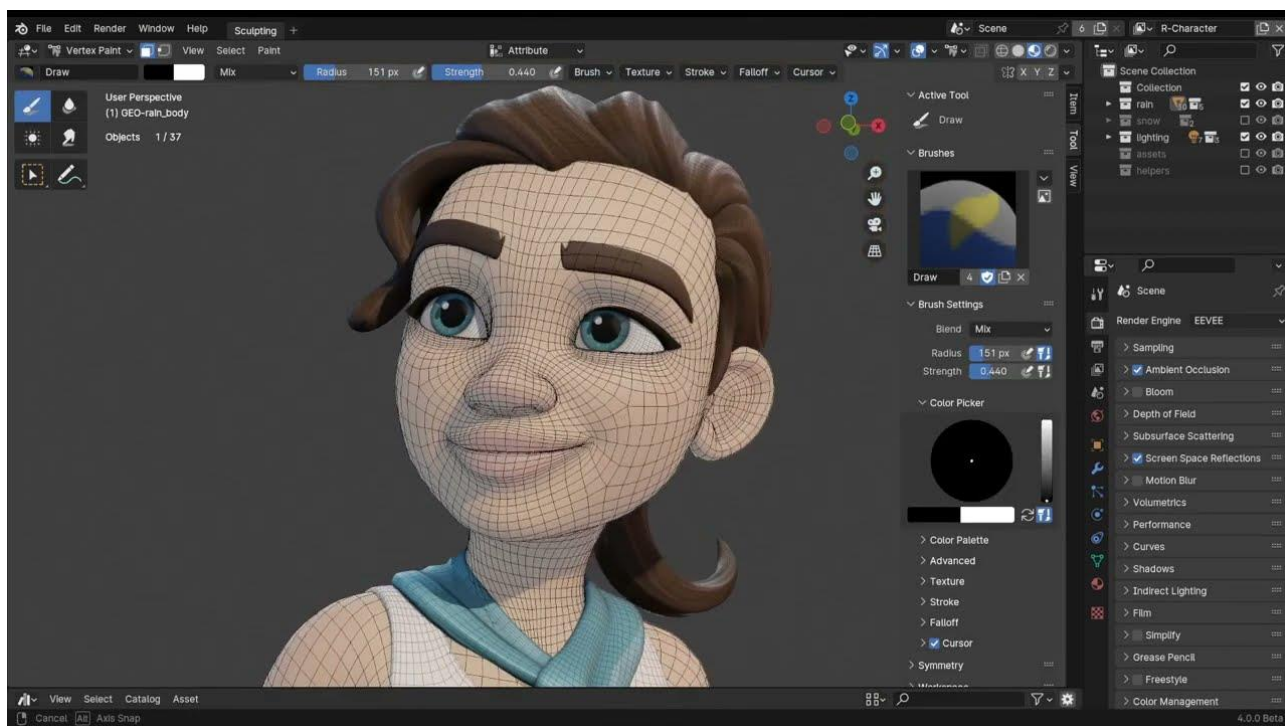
File Edit Render Window Help Sculpting +
Scene R-Character
Vertex Paint View Select Paint
Attribute
Draw Mix Radius 151 px Strength 0.440 Brush Texture Stroke Falloff Cursor
X Y Z
User Perspective
(1) GEO-rain_body
Objects 1 / 37
Active Tool
Draw
Brushes
Draw 4
Brush Settings
Blend Mix
Radius 151 px
Strength 0.440
Color Picker
Color Palette
Advanced
Texture
Stroke
Falloff
Cursor
Symmetry
Item
Tool
View
Scene Collection
Collection
rain
snow
lighting
assets
helpers
Scene
Render Engine EEVEE
Sampling
Ambient Occlusion
Bloom
Depth of Field
Subsurface Scattering
Screen Space Reflections
Motion Blur
Volumetrics
Performance
Curves
Shadows
Indirect Lighting
Film
Simplify
Grease Pencil
Freestyle
Color Management
View Select Catalog Asset
Cancel Alt Axis Snap
4.0.0 Beta